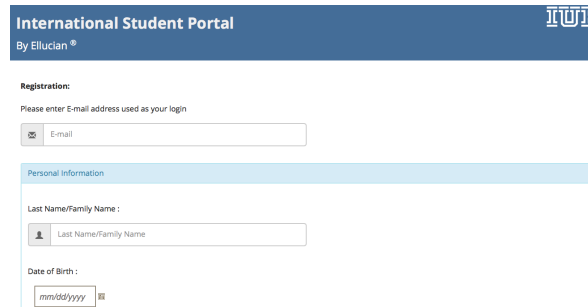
International Student Portal
By Ellucian ®

IUI

Registration:

Please enter E-mail address used as your login

E-mail

Personal Information

Last Name/Family Name :

Last Name/Family Name

Date of Birth :

mm/dd/yyyy